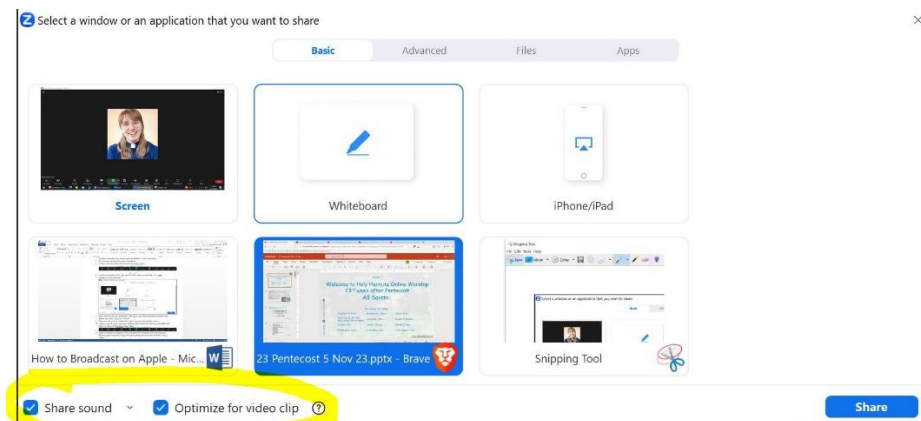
Select a window or an application that you want to share

Basic Advanced Files Apps

Screen

Whiteboard

iPhone/iPad

How to Broadcast on Apple - Mic...

23 Pentecost 5 Nov 23.pptx - Brave

Snipping Tool

Share sound

Optimize for video clip

Share